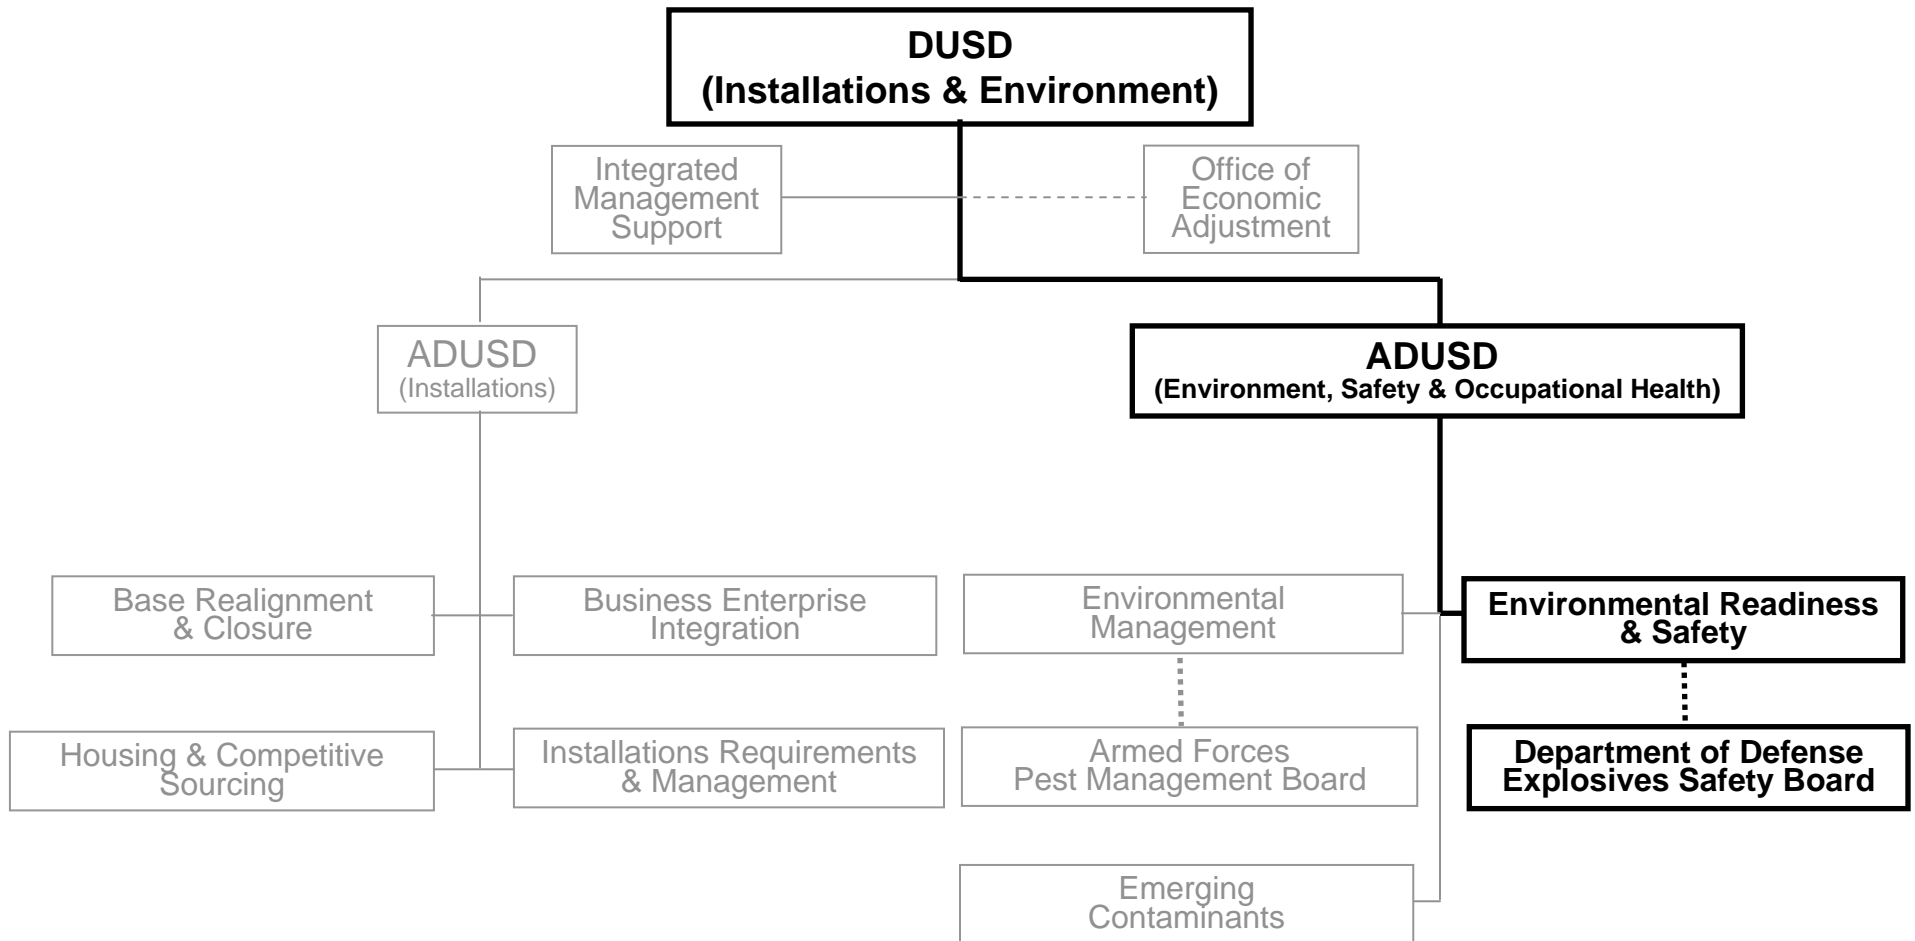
DUSD
(Installations & Environment)

Integrated Management Support

Office of Economic Adjustment

ADUSD
(Installations)

ADUSD
(Environment, Safety & Occupational Health)

Base Realignment & Closure

Business Enterprise Integration

Housing & Competitive Sourcing

Installations Requirements & Management

Environmental Management

Armed Forces Pest Management Board

Emerging Contaminants

Environmental Readiness & Safety

Department of Defense Explosives Safety Board